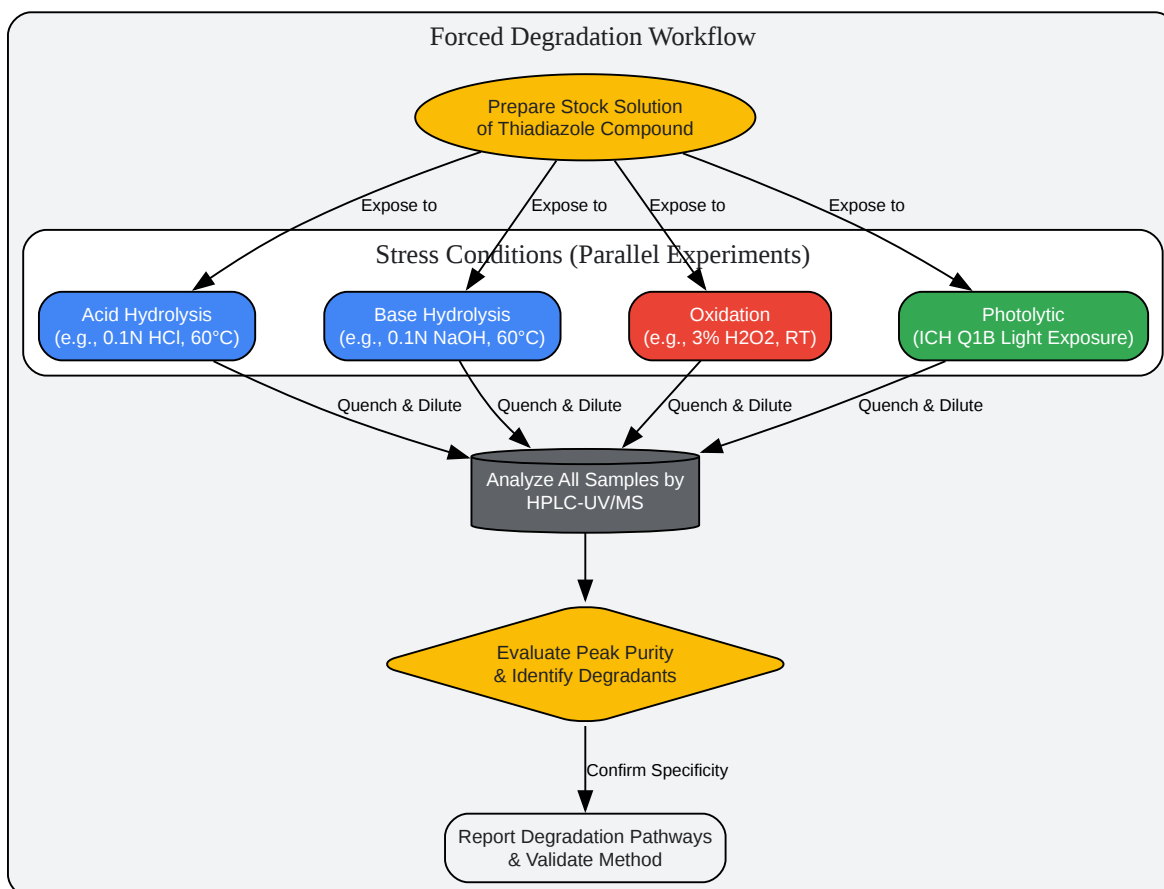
Forced Degradation Workflow

Prepare Stock Solution of Thiadiazole Compound

Expose to

Expose to

Expose to

Expose to

Stress Conditions (Parallel Experiments)

Acid Hydrolysis (e.g., 0.1N HCl, 60°C)

Base Hydrolysis (e.g., 0.1N NaOH, 60°C)

Oxidation (e.g., 3% H2O2, RT)

Photolytic (ICH Q1B Light Exposure)

Quench & Dilute

Quench & Dilute

Quench & Dilute

Quench & Dilute

Analyze All Samples by HPLC-UV/MS

Evaluate Peak Purity & Identify Degradants

Confirm Specificity

Report Degradation Pathways & Validate Method